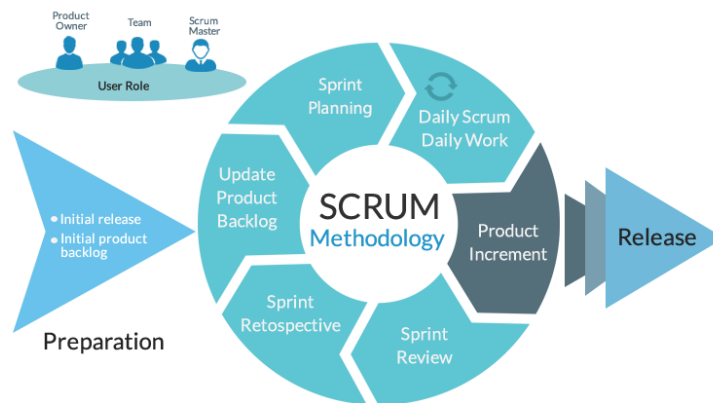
Product Owner
Team
Scrum Master
User Role

Initial release
Initial product backlog

Preparation

Sprint Planning
Daily Scrum Daily Work
Update Product Backlog
SCRUM
Methodology
Product Increment
Sprint Retospective
Sprint Review

Release